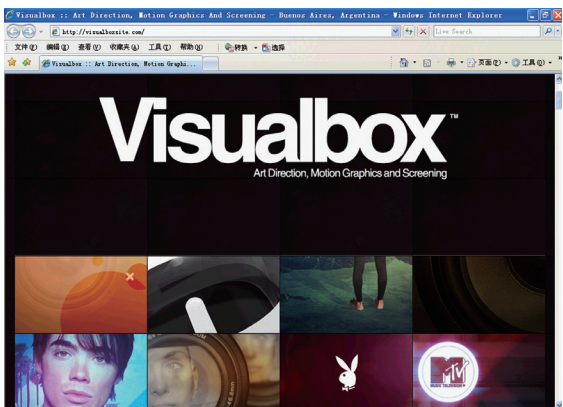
Visualbox :: Art Direction, Motion Graphics And Screening - Buenos Aires, Argentina - Windows Internet Explorer

http://visualboxsite.com/

Live Search

文件(F) 编辑(E) 查看(V) 收藏夹(A) 工具(T) 帮助(H) 转换 选择

Visualbox :: Art Direction, Motion Graphi...

页面(P) 工具(O)

Visualbox™

Art Direction, Motion Graphics and Screening

MTV
MUSIC TELEVISION